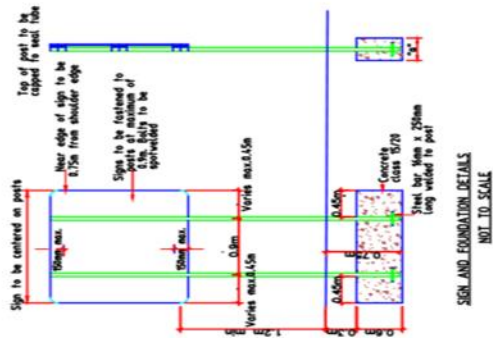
Top of post to be capped to seal tube

"a"

Near edge of sign to be 0.75m from shoulder edge

Signs to be fastened to posts at maximum of 0.9m. Bolts to be upset

Sign to be centered on posts

150mm max.

150mm max.

Varies max.0.45m

0.9m

Varies max.0.45m

1.2m min

0.45m

0.45m

Concrete class 15/20

Steel bar 16mm x 250mm (log welded to post)

0.6m

0.3m

SIGN AND FOUNDATION DETAILS
NOT TO SCALE